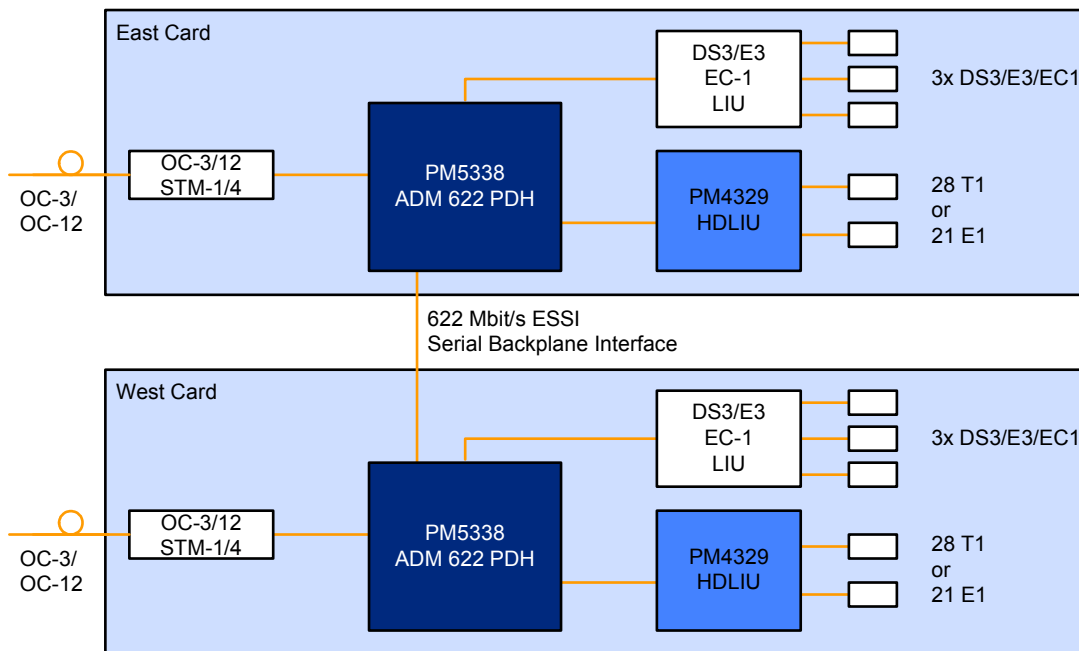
East Card

DS3/E3
EC-1
LIU

3x DS3/E3/EC1

OC-3/
OC-12

OC-3/12
STM-1/4

PM5338
ADM 622 PDH

PM4329
HDLIU

28 T1
or
21 E1

622 Mbit/s ESSI
Serial Backplane Interface

West Card

DS3/E3
EC-1
LIU

3x DS3/E3/EC1

OC-3/
OC-12

OC-3/12
STM-1/4

PM5338
ADM 622 PDH

PM4329
HDLIU

28 T1
or
21 E1